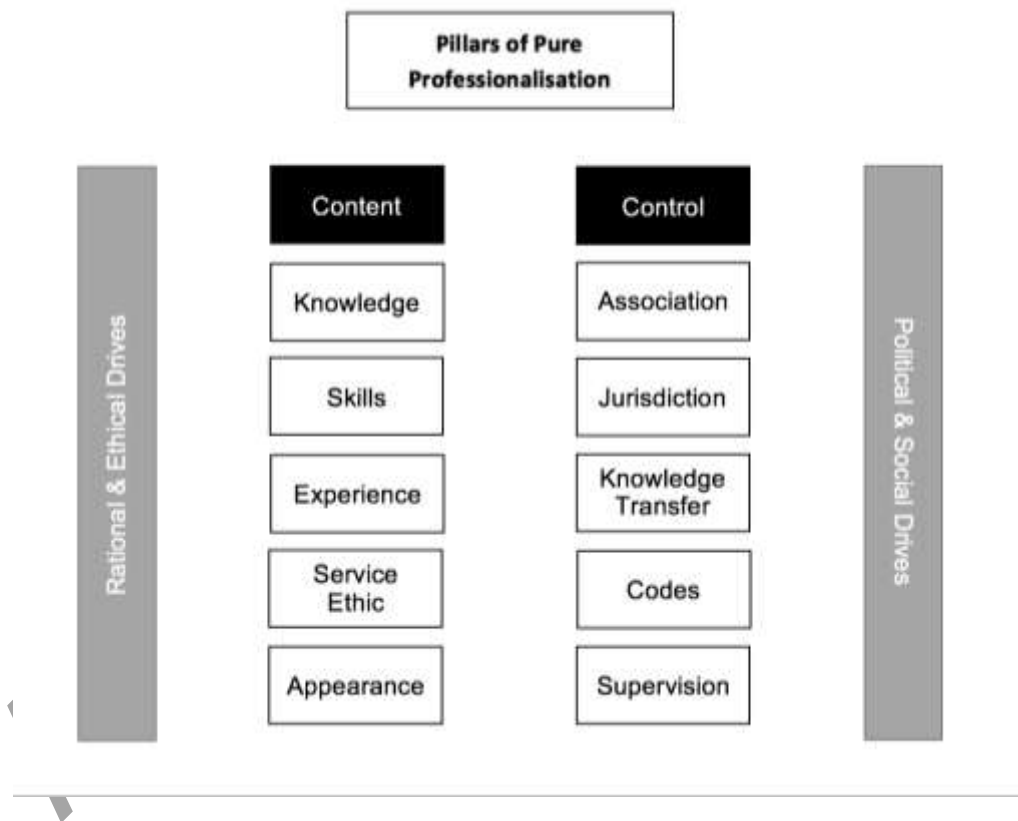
Pillars of Pure Professionalisation

Rational & Ethical Drives

Content

Knowledge

Skills

Experience

Service Ethic

Appearance

Control

Association

Jurisdiction

Knowledge Transfer

Codes

Supervision

Political & Social Drives